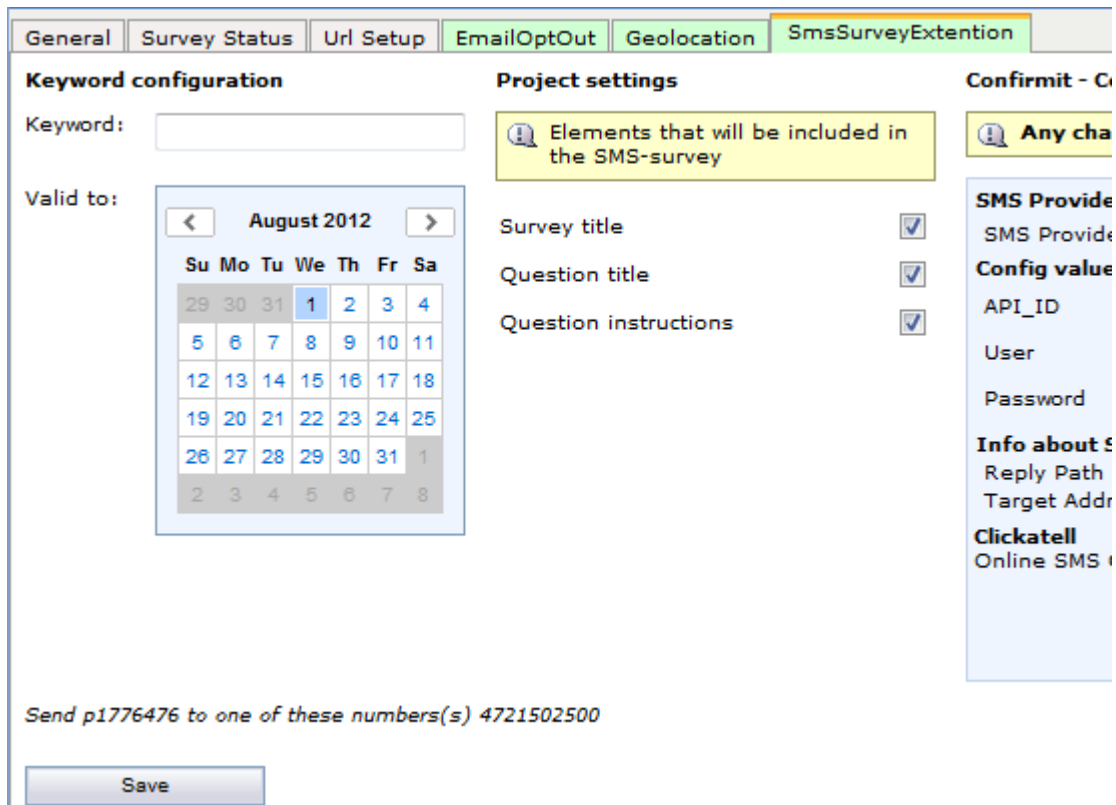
General | Survey Status | Url Setup | EmailOptOut | Geolocation | SmsSurveyExtention

Keyword configuration

Keyword:

Valid to:

August 2012

| Su | Mo | Tu | We | Th | Fr | Sa |
|---|---|---|---|---|---|---|
| 29 | 30 | 31 | 1 | 2 | 3 | 4 |
| 5 | 6 | 7 | 8 | 9 | 10 | 11 |
| 12 | 13 | 14 | 15 | 16 | 17 | 18 |
| 19 | 20 | 21 | 22 | 23 | 24 | 25 |
| 26 | 27 | 28 | 29 | 30 | 31 | 1 |
| 2 | 3 | 4 | 5 | 6 | 7 | 8 |

Project settings

Elements that will be included in the SMS-survey

Survey title

Question title

Question instructions

Confirmit - C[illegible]

Any cha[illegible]

SMS Provide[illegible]

SMS Provide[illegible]

Config value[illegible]

API_ID

User

Password

Info about S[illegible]

Reply Path

Target Addr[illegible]

Clickatell

Online SMS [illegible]

Send p1776476 to one of these numbers(s) 4721502500

Save